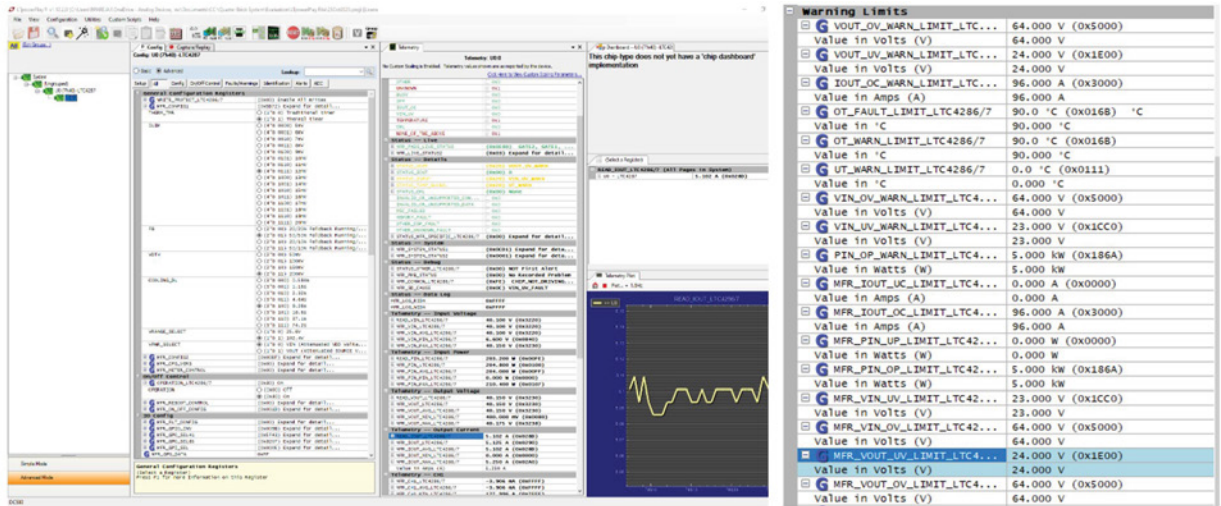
Warning Limits

| | |
|---|---|
| VOUT_OV_WARN_LIMIT_LTC... | 64.000 V (0x5000) |
| Value in Volts (V) | 64.000 V |
| VOUT_UV_WARN_LIMIT_LTC... | 24.000 V (0x1E00) |
| Value in Volts (V) | 24.000 V |
| IOUT_OC_WARN_LIMIT_LTC... | 96.000 A (0x3000) |
| Value in Amps (A) | 96.000 A |
| OT_FAULT_LIMIT_LTC4286/7 | 90.000 °C (0x016B) °C |
| Value in °C | 90.000 °C |
| OT_WARN_LIMIT_LTC4286/7 | 90.000 °C (0x016B) |
| Value in °C | 90.000 °C |
| UT_WARN_LIMIT_LTC4286/7 | 0.0 °C (0x0111) |
| Value in °C | 0.000 °C |
| VIN_OV_WARN_LIMIT_LTC4... | 64.000 V (0x5000) |
| Value in Volts (V) | 64.000 V |
| VIN_UV_WARN_LIMIT_LTC4... | 23.000 V (0x1CC0) |
| Value in Volts (V) | 23.000 V |
| PIN_OP_WARN_LIMIT_LTC4... | 5.000 kW (0x186A) |
| Value in Watts (W) | 5.000 kW |
| MFR_IOUT_UC_LIMIT_LTC4... | 0.000 A (0x0000) |
| Value in Amps (A) | 0.000 A |
| MFR_IOUT_OC_LIMIT_LTC4... | 96.000 A (0x3000) |
| Value in Amps (A) | 96.000 A |
| MFR_PIN_UP_LIMIT_LTC42... | 0.000 W (0x0000) |
| Value in Watts (W) | 0.000 W |
| MFR_PIN_OP_LIMIT_LTC42... | 5.000 kW (0x186A) |
| Value in Watts (W) | 5.000 kW |
| MFR_VIN_UV_LIMIT_LTC42... | 23.000 V (0x1CC0) |
| Value in Volts (V) | 23.000 V |
| MFR_VIN_OV_LIMIT_LTC42... | 64.000 V (0x5000) |
| Value in Volts (V) | 64.000 V |
| MFR_VOUT_UV_LIMIT_LTC4... | 24.000 V (0x1E00) |
| Value in Volts (V) | 24.000 V |
| MFR_VOUT_OV_LIMIT_LTC4... | 64.000 V (0x5000) |
| Value in Volts (V) | 64.000 V |

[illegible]